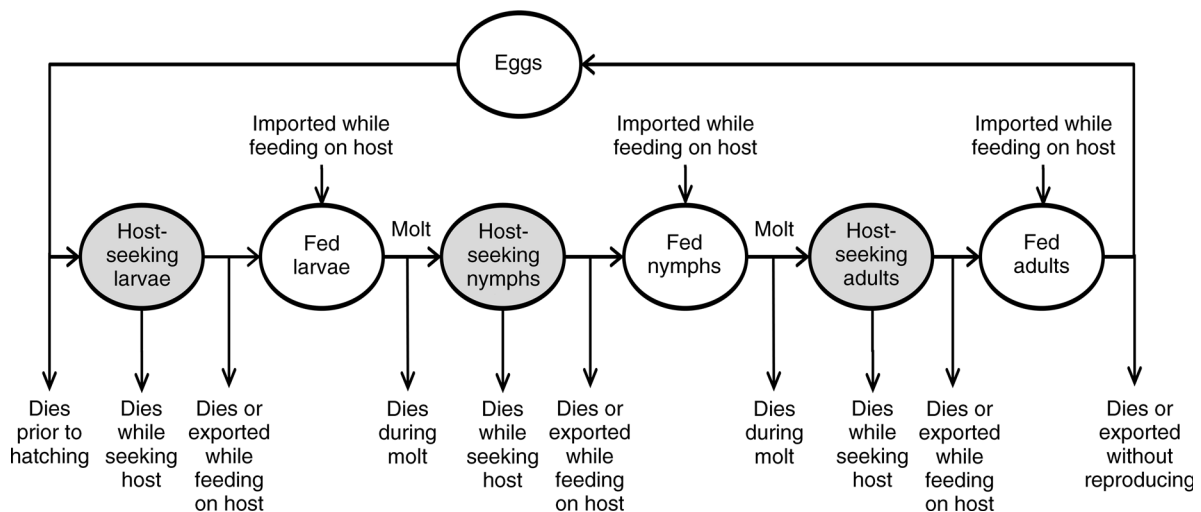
Eggs

Imported while feeding on host

Imported while feeding on host

Imported while feeding on host

Host-seeking larvae

Fed larvae

Molt

Host-seeking nymphs

Fed nymphs

Molt

Host-seeking adults

Fed adults

Dies prior to hatching

Dies while seeking host

Dies or exported while feeding on host

Dies during molt

Dies while seeking host

Dies or exported while feeding on host

Dies during molt

Dies while seeking host

Dies or exported while feeding on host

Dies or exported without reproducing